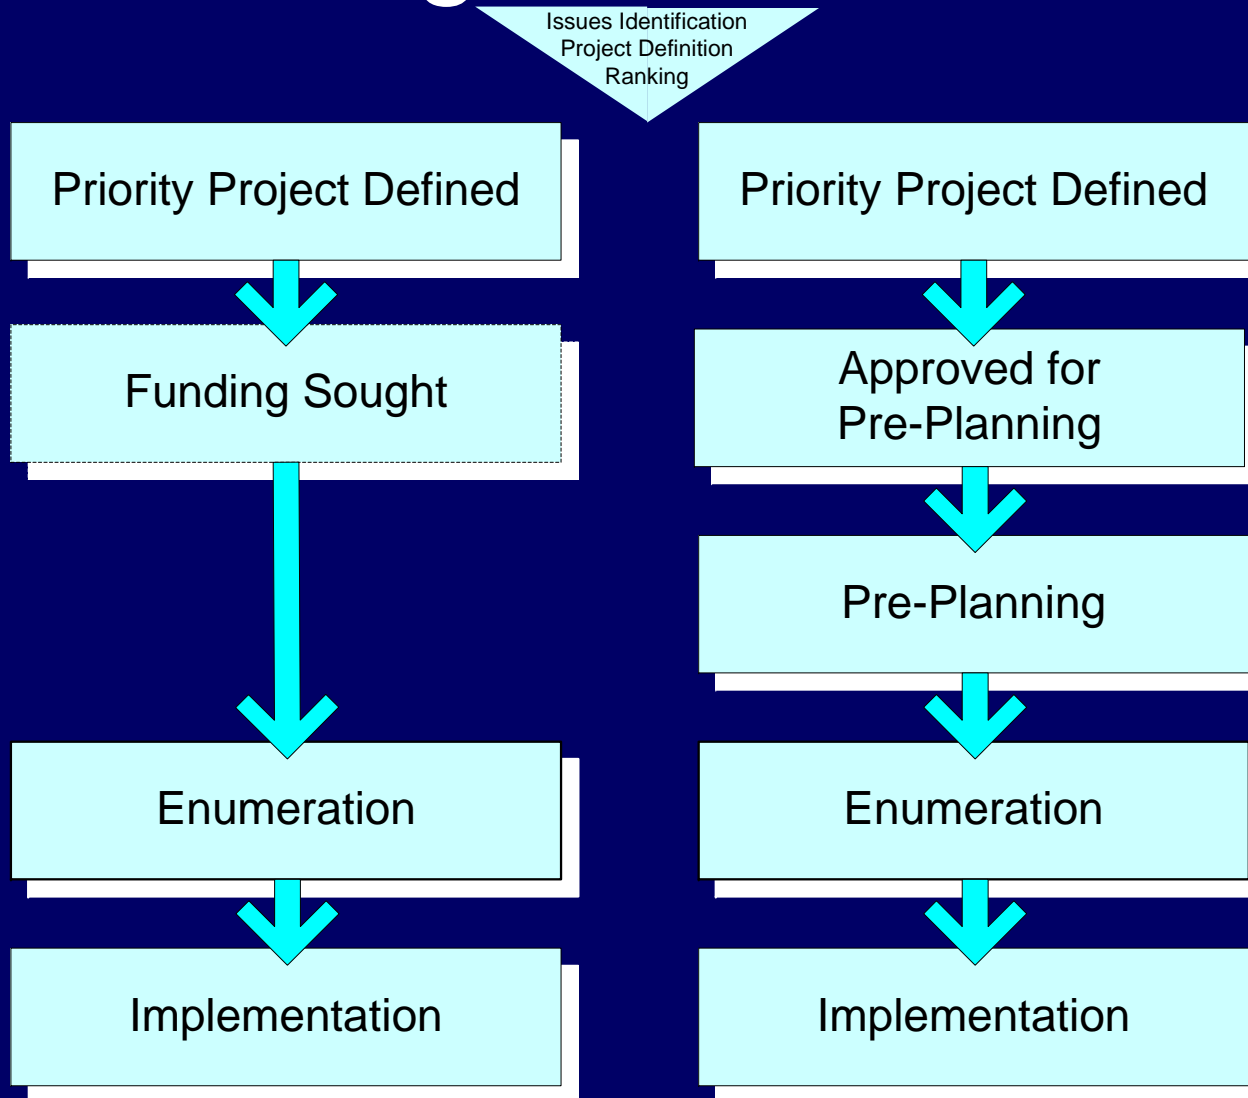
Issues Identification
Project Definition
Ranking

Priority Project Defined

Funding Sought

Enumeration

Implementation

Priority Project Defined

Approved for Pre-Planning

Pre-Planning

Enumeration

Implementation